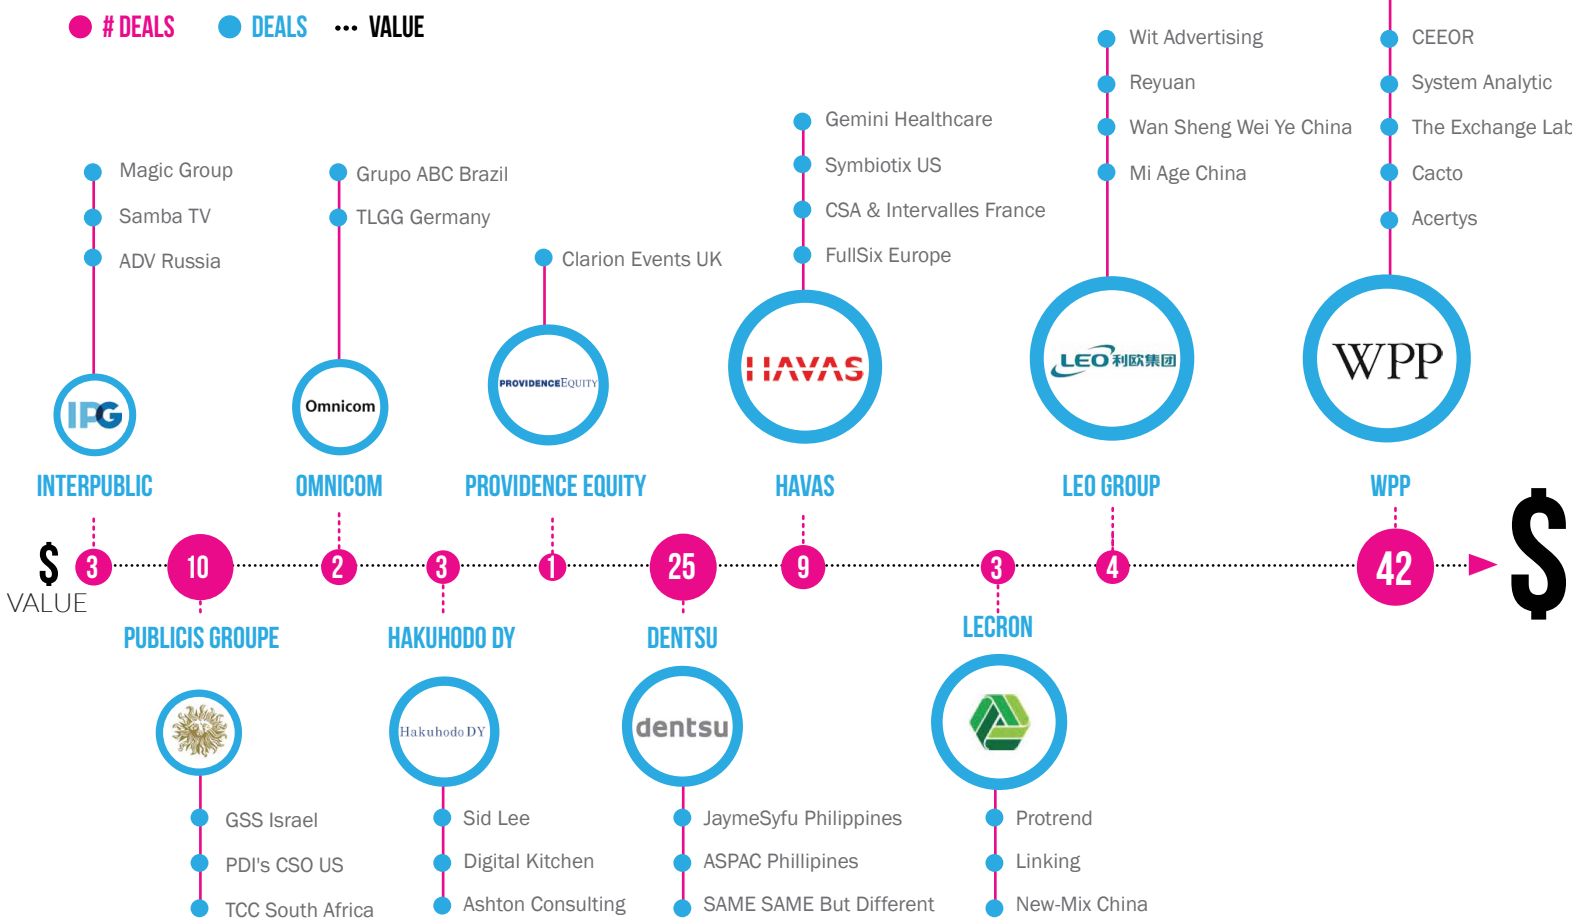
# DEALS DEALS VALUE

Magic Group
Samba TV
ADV Russia

IPG
INTERPUBLIC

Grupo ABC Brazil
TLGG Germany

Omnicom
OMNICOM

Clarion Events UK

PROVIDENCE EQUITY
PROVIDENCE EQUITY

Gemini Healthcare
Symbiotix US
CSA & Intervalles France
FullSix Europe

HAVAS
HAVAS

Wit Advertising
Reyuan
Wan Sheng Wei Ye China
Mi Age China

LEO 利欧集团
LEO GROUP

CEEOR
System Analytic
The Exchange Lab
Cacto
Acertys

WPP
WPP

$ VALUE 3 10 2 3 1 25 9 3 4 42 $

PUBLICIS GROUPE
HAKUHODO DY
DENTSU
LECRON

Hakuhodo DY
dentsu

GSS Israel
PDI's CSO US
TCC South Africa

Sid Lee
Digital Kitchen
Ashton Consulting

JaymeSyfu Philippines
ASPAC Phillipines
SAME SAME But Different

Protrend
Linking
New-Mix China